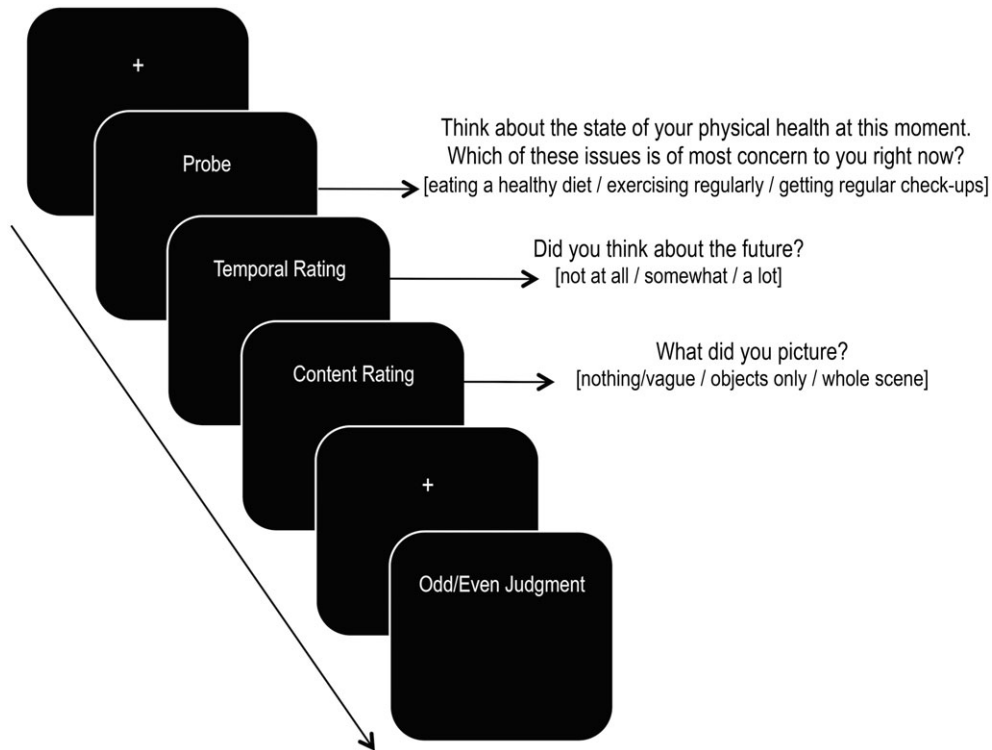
+

Probe

Think about the state of your physical health at this moment. Which of these issues is of most concern to you right now? [eating a healthy diet / exercising regularly / getting regular check-ups]

Temporal Rating

Did you think about the future? [not at all / somewhat / a lot]

Content Rating

What did you picture? [nothing/vague / objects only / whole scene]

+

Odd/Even Judgment